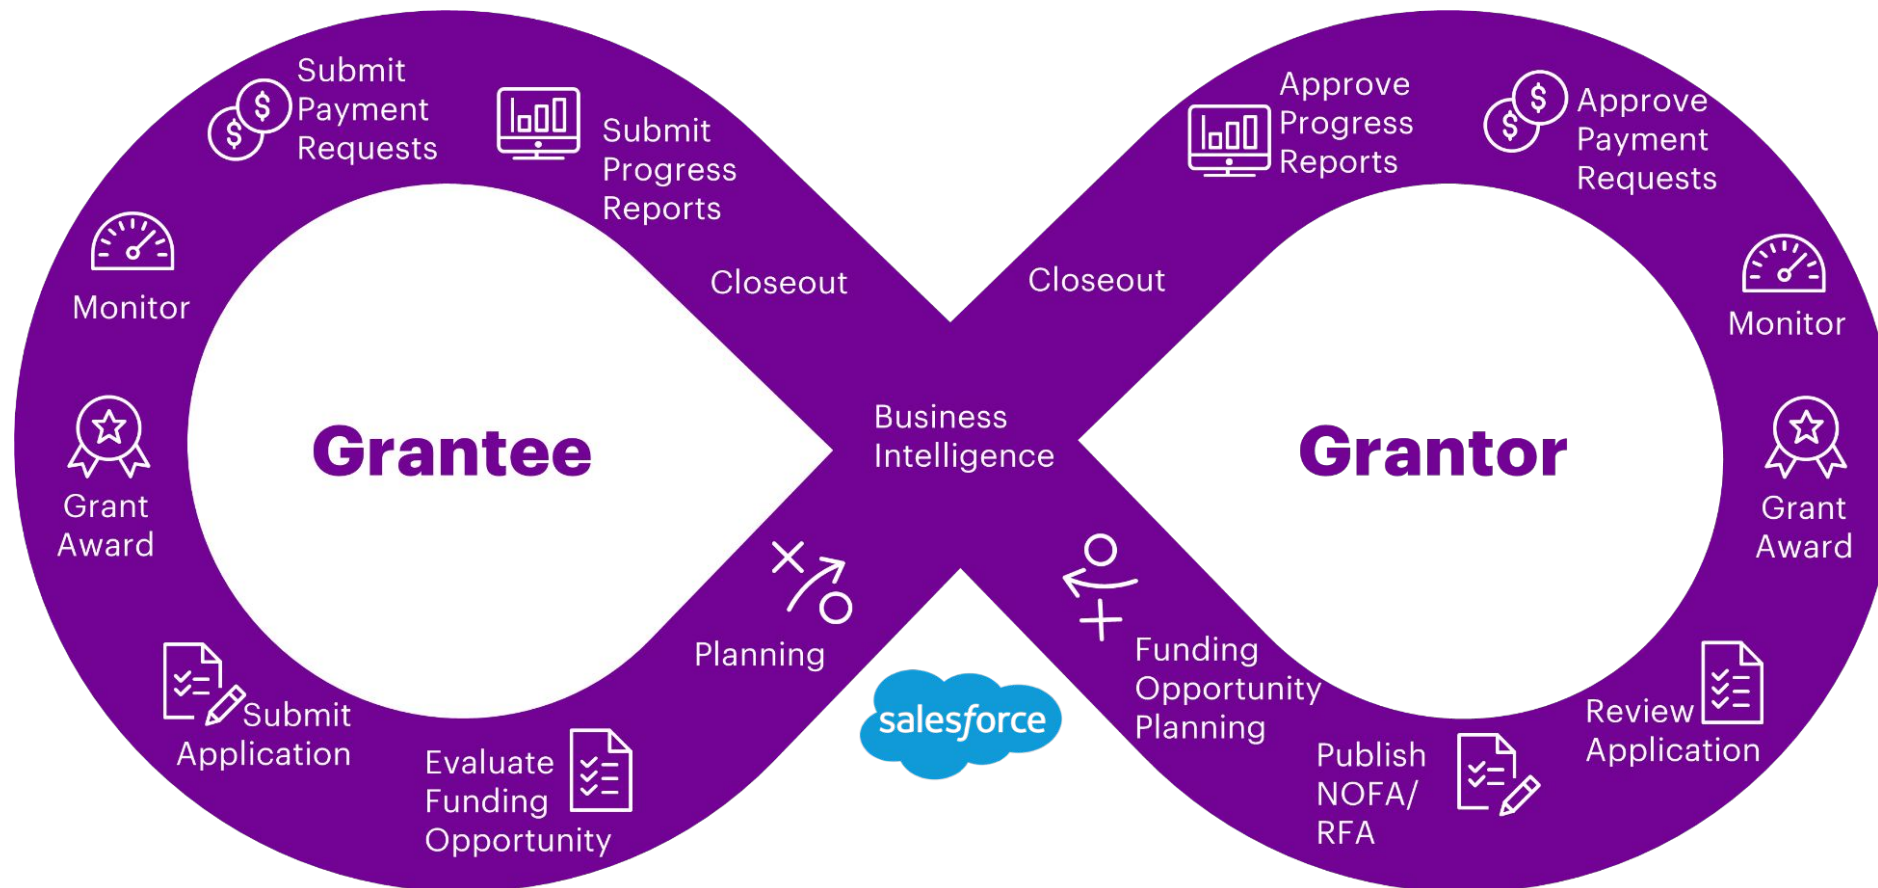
Submit Payment Requests

Submit Progress Reports

Closeout

Monitor

Grantee

Grant Award

Submit Application

Evaluate Funding Opportunity

Planning

Business Intelligence

salesforce

Approve Progress Reports

Approve Payment Requests

Closeout

Monitor

Grantor

Grant Award

Funding Opportunity Planning

Publish NOFA/ RFA

Review Application